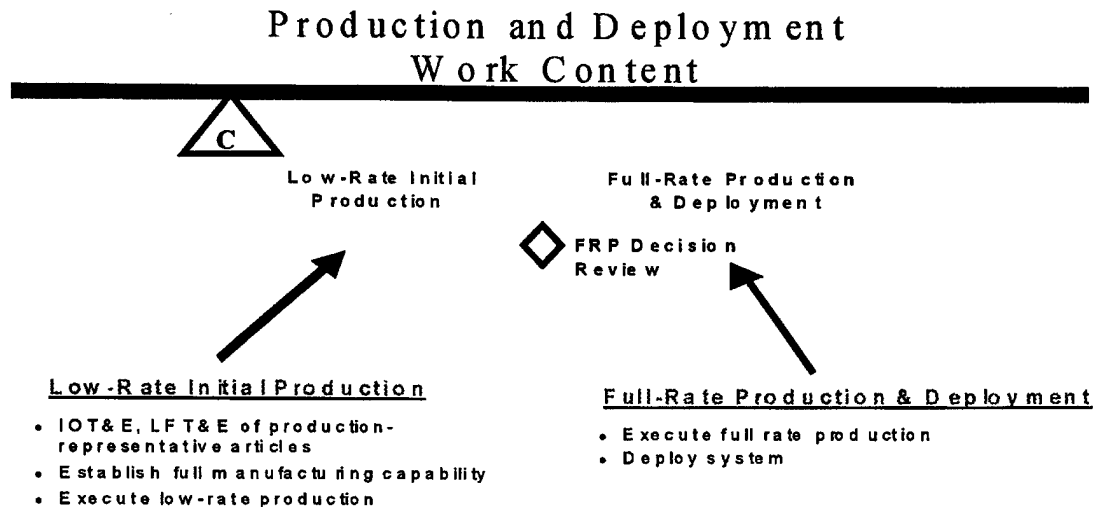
Production and Deployment Work Content

C

Low-Rate Initial Production

Full-Rate Production & Deployment

FRP Decision Review

Low-Rate Initial Production

- IOT&E, LFT&E of production-representative articles
- Establish full manufacturing capability
- Execute low-rate production

Full-Rate Production & Deployment

- Execute full rate production
- Deploy system